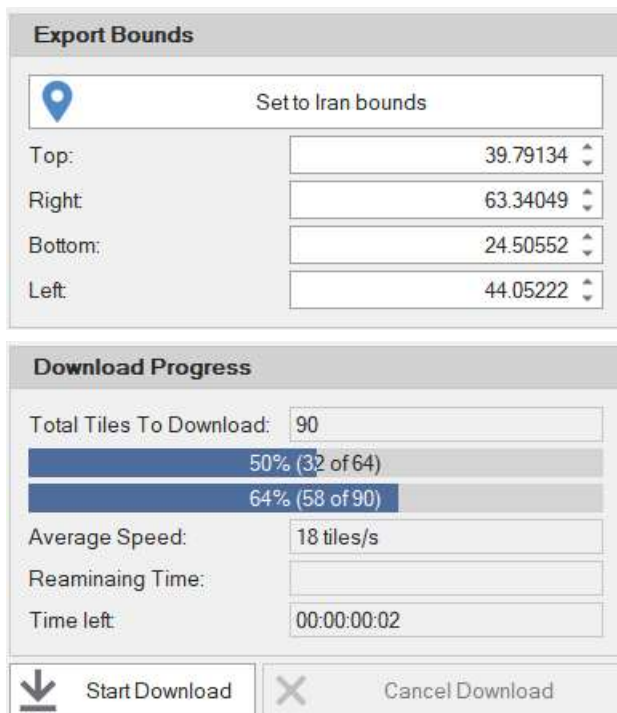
Export Bounds

Set to Iran bounds

Top: 39.79134

Right: 63.34049

Bottom: 24.50552

Left: 44.05222

Download Progress

Total Tiles To Download: 90

50% (32 of 64)

64% (58 of 90)

Average Speed: 18 tiles/s

Reaminaing Time:

Time left: 00:00:00:02

Start Download

Cancel Download